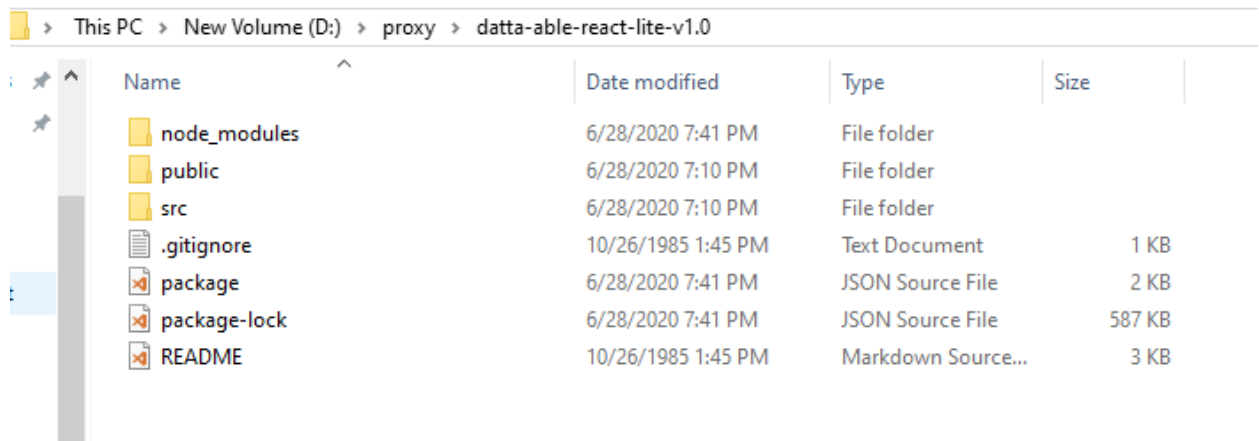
> This PC > New Volume (D:) > proxy > datta-able-react-lite-v1.0

| Name | Date modified | Type | Size |
|---|---|---|---|
| node_modules | 6/28/2020 7:41 PM | File folder | |
| public | 6/28/2020 7:10 PM | File folder | |
| src | 6/28/2020 7:10 PM | File folder | |
| .gitignore | 10/26/1985 1:45 PM | Text Document | 1 KB |
| package | 6/28/2020 7:41 PM | JSON Source File | 2 KB |
| package-lock | 6/28/2020 7:41 PM | JSON Source File | 587 KB |
| README | 10/26/1985 1:45 PM | Markdown Source... | 3 KB |